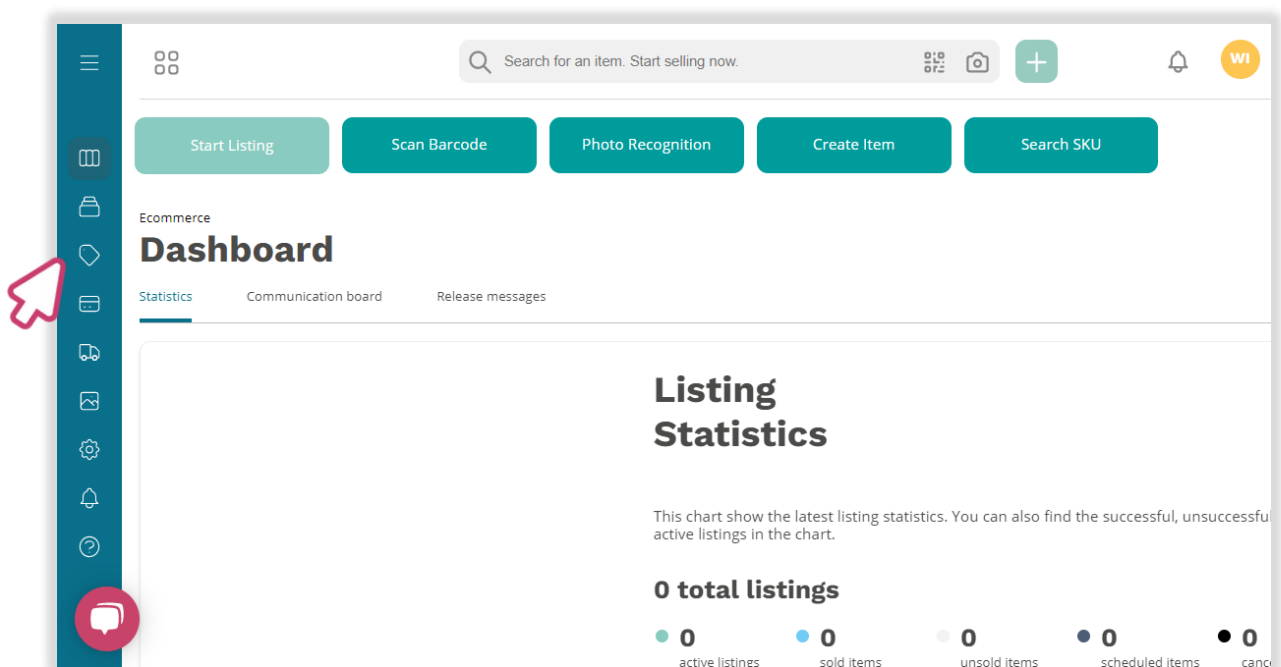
Search for an item. Start selling now.

WI

Start Listing

Scan Barcode

Photo Recognition

Create Item

Search SKU

Ecommerce

Dashboard

Statistics

Communication board

Release messages

Listing Statistics

This chart show the latest listing statistics. You can also find the successful, unsuccessful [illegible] active listings in the chart.

0 total listings

0 active listings

0 sold items

0 unsold items

0 scheduled items

0 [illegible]